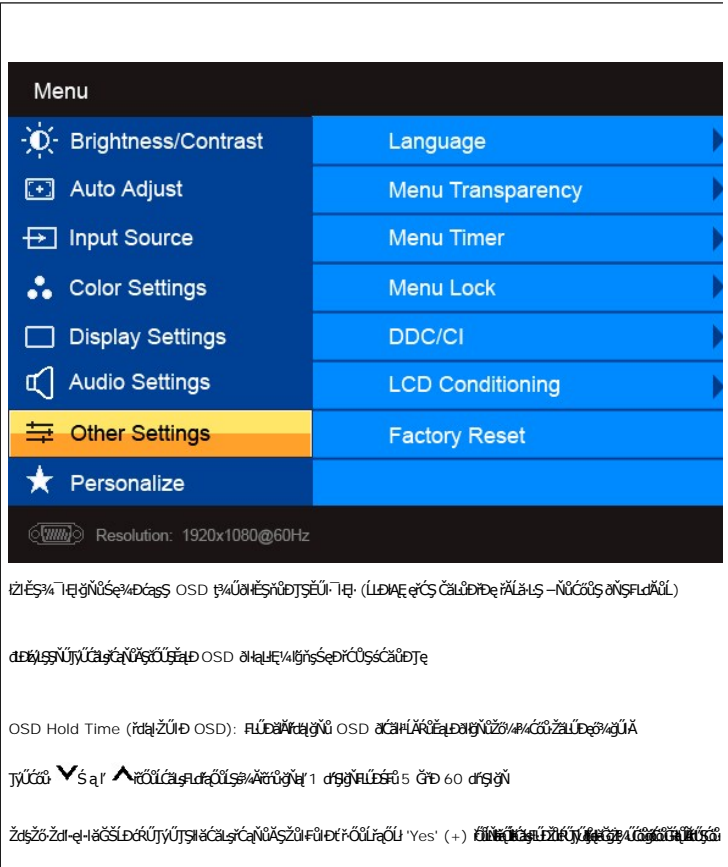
Menu

Brightness/Contrast
Auto Adjust
Input Source
Color Settings
Display Settings
Audio Settings
Other Settings
Personalize

Language
Menu Transparency
Menu Timer
Menu Lock
DDC/CI
LCD Conditioning
Factory Reset

Resolution: 1920x1080@60Hz

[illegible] OSD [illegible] ([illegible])

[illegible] OSD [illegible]

OSD Hold Time ([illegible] OSD): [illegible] OSD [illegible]

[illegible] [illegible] 1 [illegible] 5 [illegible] 60 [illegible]

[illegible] 'Yes' (+) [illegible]